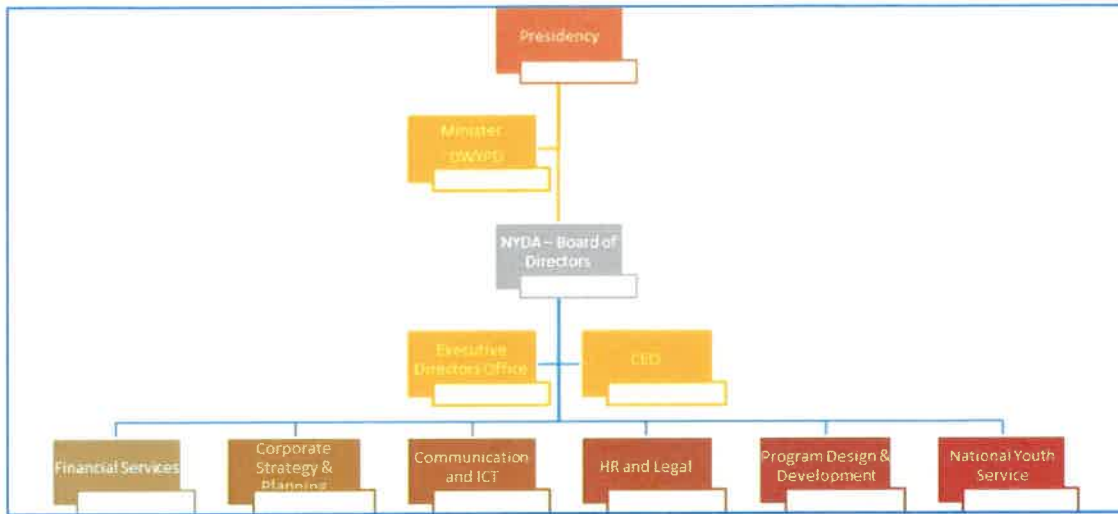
Presidency

Minister DWYPD

NYDA – Board of Directors

Executive Directors Office

CEO

Financial Services

Corporate Strategy & Planning

Communication and ICT

HR and Legal

Program Design & Development

National Youth Service